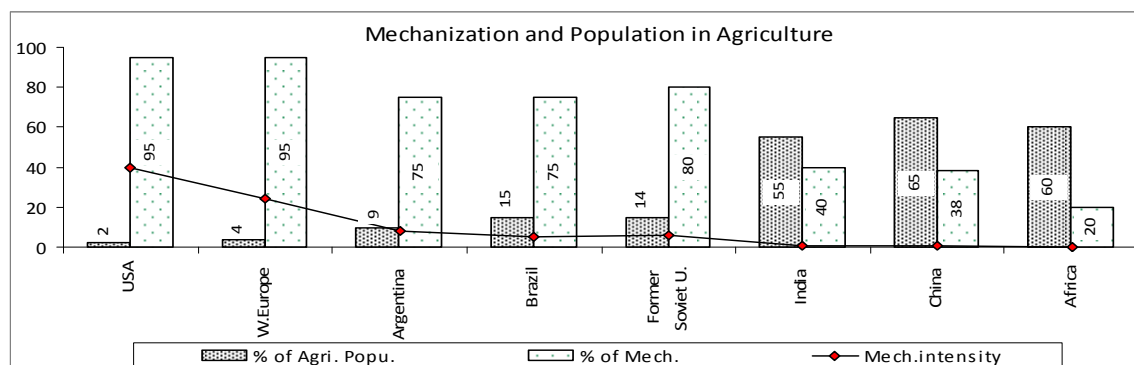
Mechanization and Population in Agriculture

100
80
60
40
20
0

2
95
4
95
9
75
15
75
14
80
55
40
65
38
60
20

USA
W.Europe
Argentina
Brazil
Former Soviet U.
India
China
Africa

% of Agri. Popu.
% of Mech.
Mech.intensity